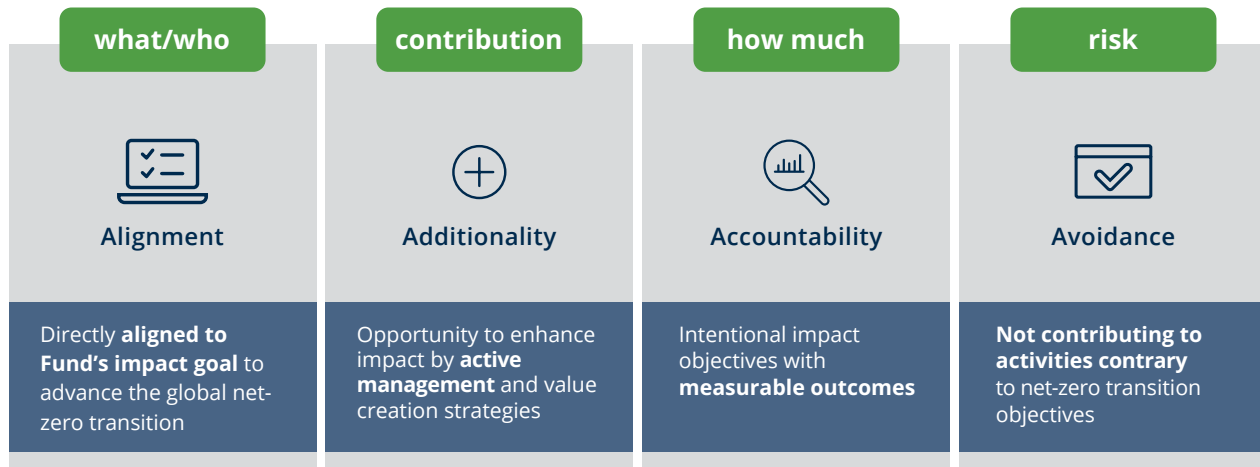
what/who

Alignment

Directly aligned to Fund's impact goal to advance the global net-zero transition

contribution

Additionality

Opportunity to enhance impact by active management and value creation strategies

how much

Accountability

Intentional impact objectives with measurable outcomes

risk

Avoidance

Not contributing to activities contrary to net-zero transition objectives